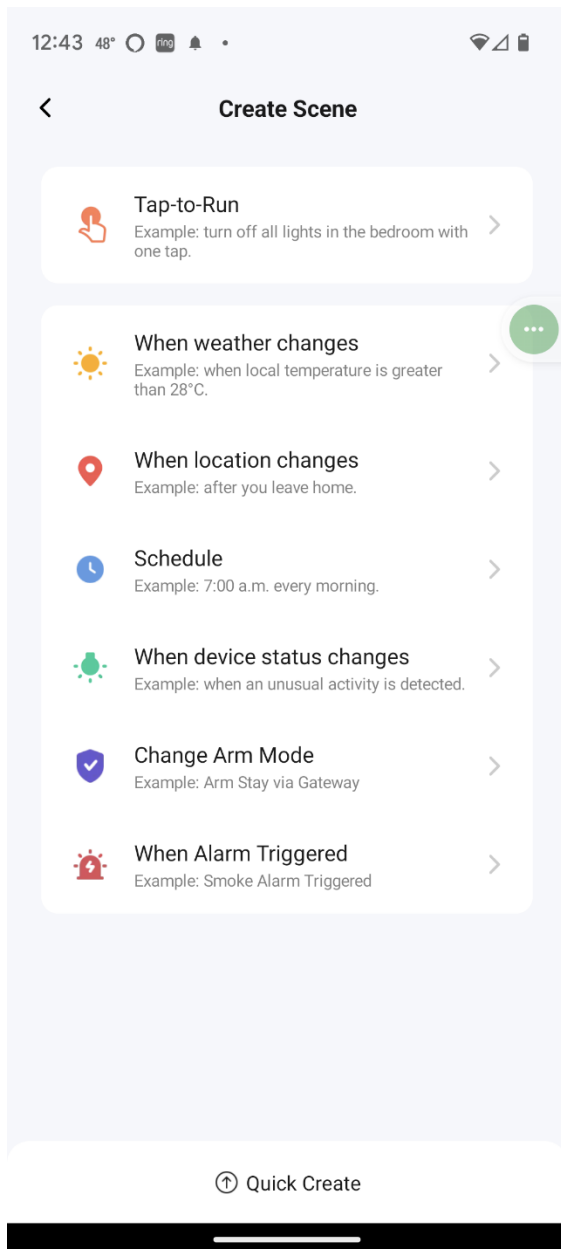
12:43 48° ring

Create Scene

Tap-to-Run
Example: turn off all lights in the bedroom with one tap.

When weather changes
Example: when local temperature is greater than 28°C.

When location changes
Example: after you leave home.

Schedule
Example: 7:00 a.m. every morning.

When device status changes
Example: when an unusual activity is detected.

Change Arm Mode
Example: Arm Stay via Gateway

When Alarm Triggered
Example: Smoke Alarm Triggered

Quick Create